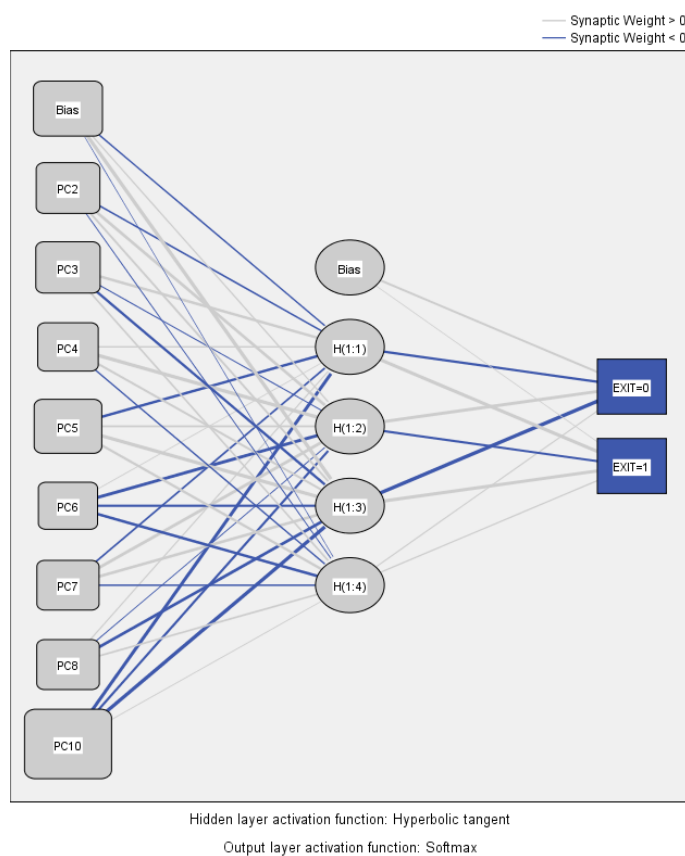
Synaptic Weight > 0
Synaptic Weight < 0

Bias
PC2
PC3
PC4
PC5
PC6
PC7
PC8
PC10

Bias
H(1:1)
H(1:2)
H(1:3)
H(1:4)

EXIT=0
EXIT=1

Hidden layer activation function: Hyperbolic tangent

Output layer activation function: Softmax